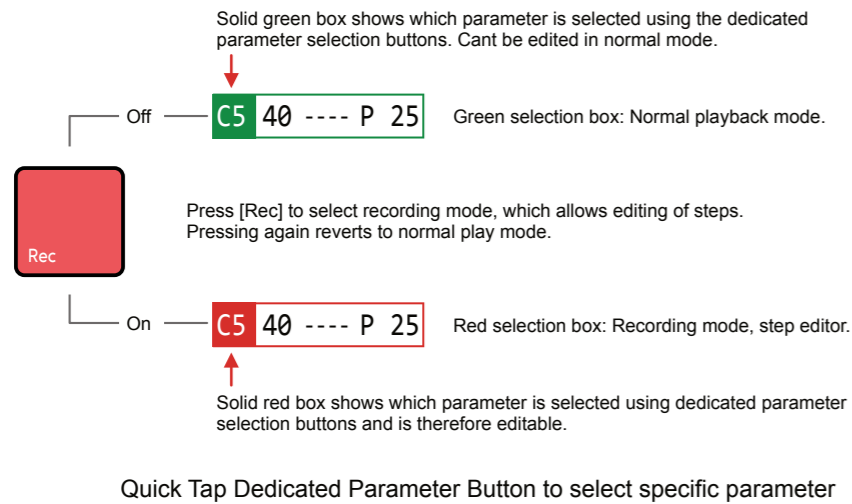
Solid green box shows which parameter is selected using the dedicated parameter selection buttons. Cant be edited in normal mode.

Off

C5 40 ---- P 25

Green selection box: Normal playback mode.

Rec

Press [Rec] to select recording mode, which allows editing of steps. Pressing again reverts to normal play mode.

On

C5 40 ---- P 25

Red selection box: Recording mode, step editor.

Solid red box shows which parameter is selected using dedicated parameter selection buttons and is therefore editable.

Quick Tap Dedicated Parameter Button to select specific parameter